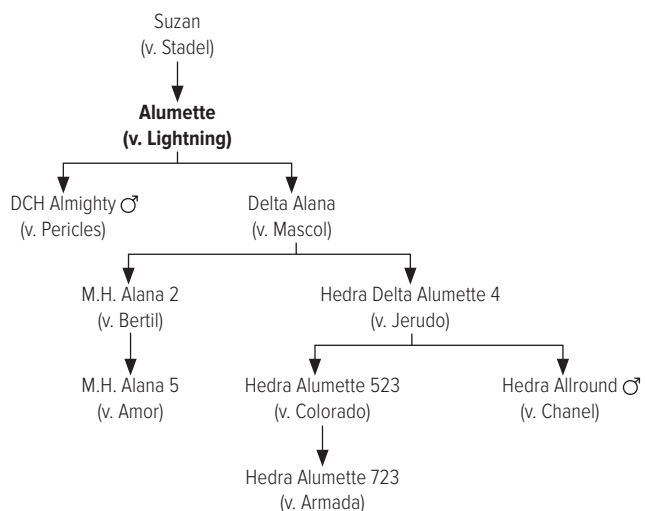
Suzan
(v. Stadel)

**Alumette**
**(v. Lightning)**

DCH Almighty ♂
(v. Pericles)

Delta Alana
(v. Mascol)

M.H. Alana 2
(v. Bertil)

Hedra Delta Alumette 4
(v. Jerudo)

M.H. Alana 5
(v. Amor)

Hedra Alumette 523
(v. Colorado)

Hedra Allround ♂
(v. Chanel)

Hedra Alumette 723
(v. Armada)